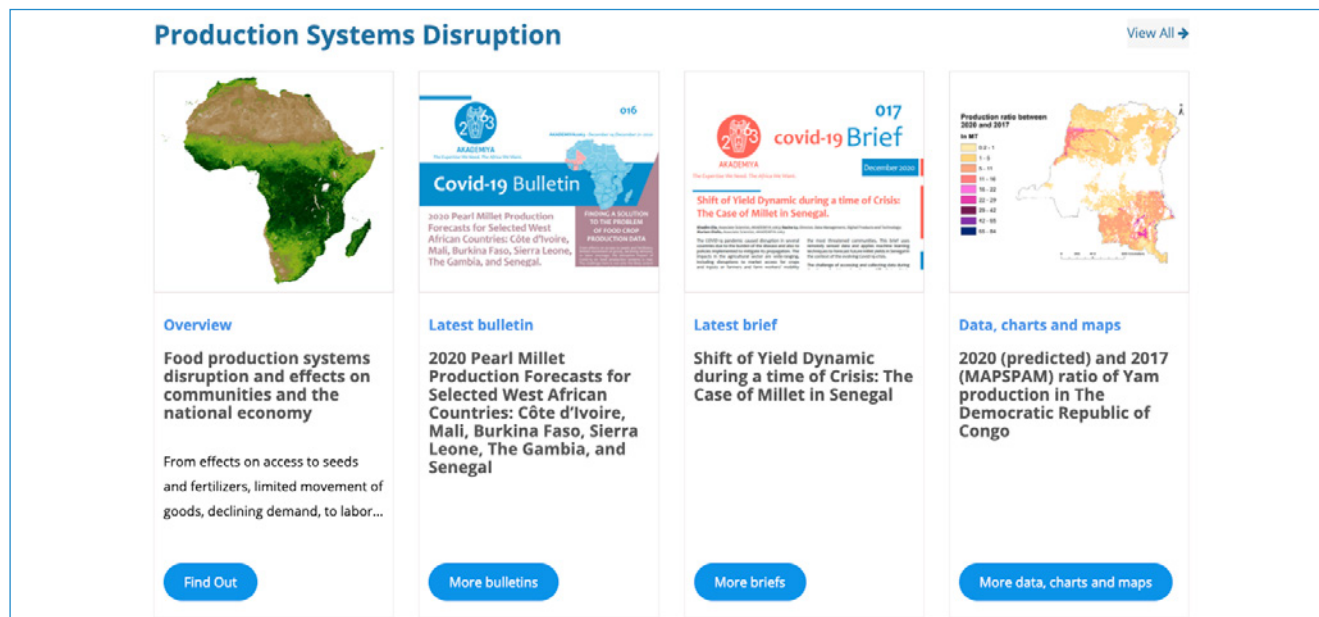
Production Systems Disruption

View All →

AKADEMIYA

016

Covid-19 Bulletin

2020 Pearl Millet Production Forecasts for Selected West African Countries: Côte d'Ivoire, Mali, Burkina Faso, Sierra Leone, The Gambia, and Senegal.

FINDING A SOLUTION TO THE PROBLEM OF FOOD CROP PRODUCTION DATA

AKADEMIYA

017

covid-19 Brief

December 2020

Shift of Yield Dynamic during a time of Crisis: The Case of Millet in Senegal.

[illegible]

Production ratio between 2020 and 2017

In MT

0.0 - 1

1 - 5

5 - 11

11 - 16

16 - 22

22 - 29

29 - 42

42 - 65

65 - 84

Overview

Food production systems disruption and effects on communities and the national economy

From effects on access to seeds and fertilizers, limited movement of goods, declining demand, to labor...

Find Out

Latest bulletin

2020 Pearl Millet Production Forecasts for Selected West African Countries: Côte d'Ivoire, Mali, Burkina Faso, Sierra Leone, The Gambia, and Senegal

More bulletins

Latest brief

Shift of Yield Dynamic during a time of Crisis: The Case of Millet in Senegal

More briefs

Data, charts and maps

2020 (predicted) and 2017 (MAPSPAM) ratio of Yam production in The Democratic Republic of Congo

More data, charts and maps